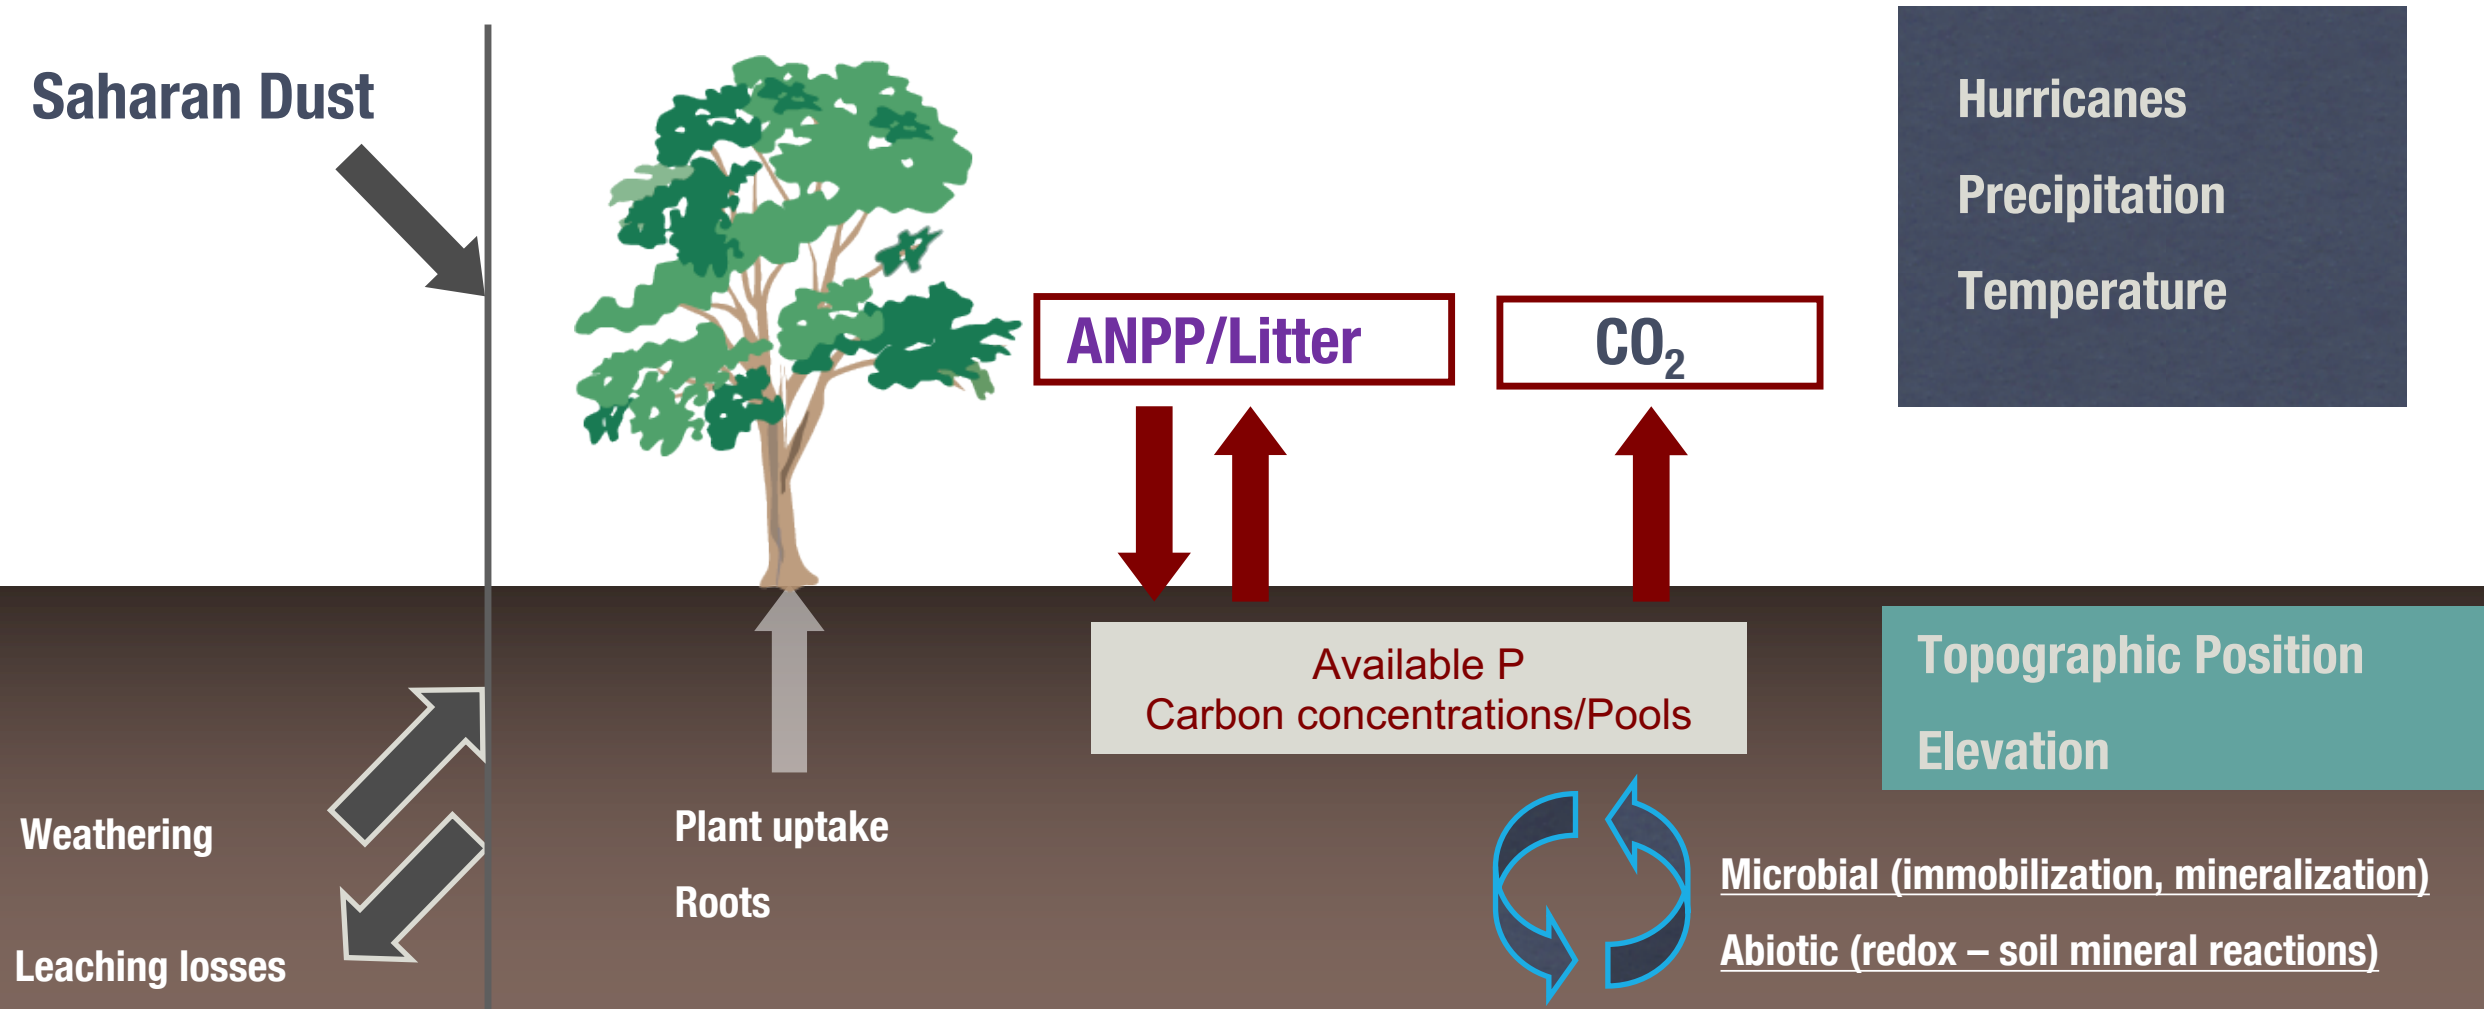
Saharan Dust

Hurricanes

Precipitation

Temperature

ANPP/Litter

$CO_2$

Available P
Carbon concentrations/Pools

Topographic Position

Elevation

Weathering

Leaching losses

Plant uptake

Roots

Microbial (immobilization, mineralization)

Abiotic (redox – soil mineral reactions)